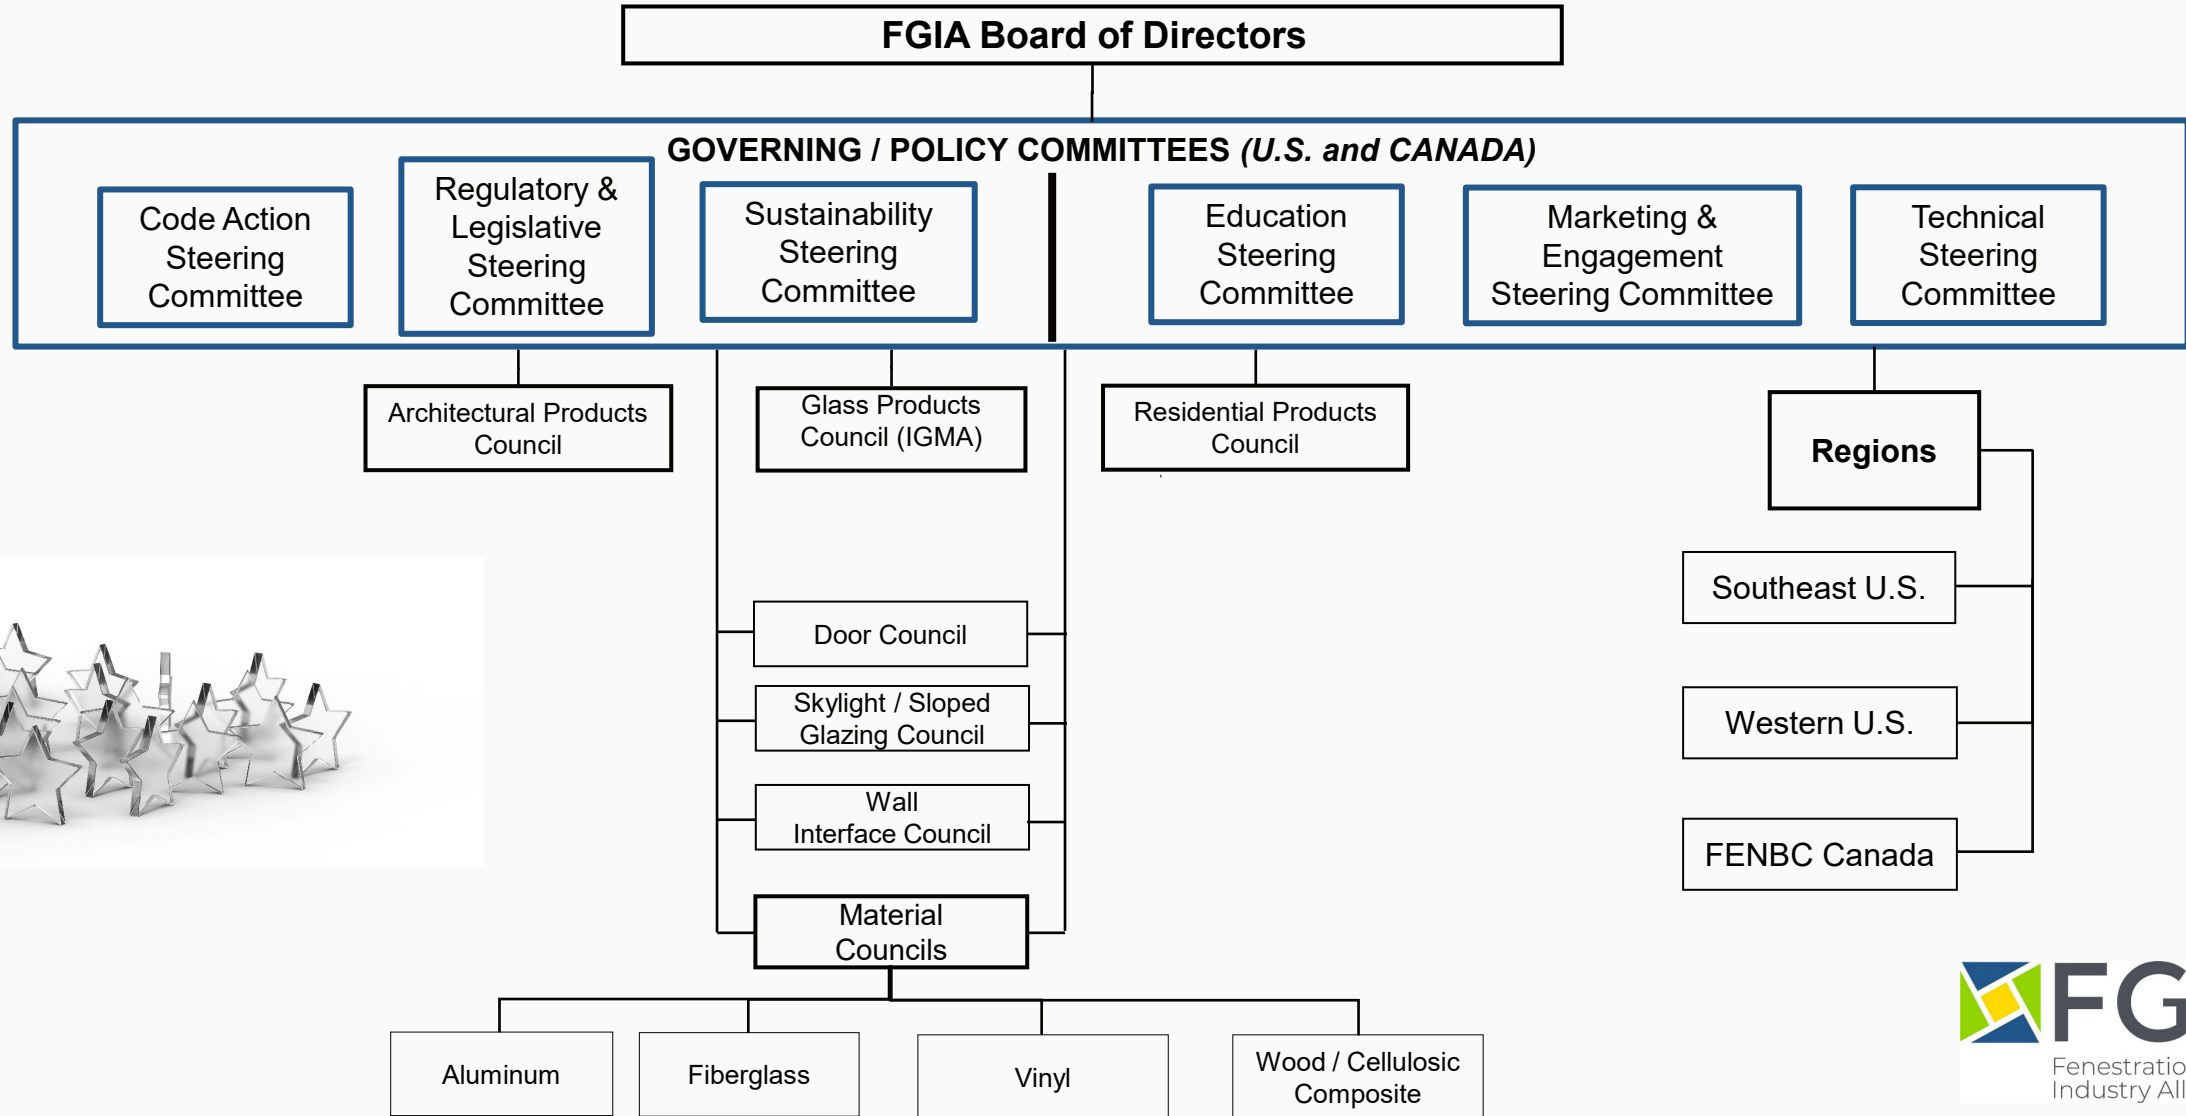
FGIA Board of Directors

GOVERNING / POLICY COMMITTEES *(U.S. and CANADA)*

Code Action Steering Committee

Regulatory & Legislative Steering Committee

Sustainability Steering Committee

Education Steering Committee

Marketing & Engagement Steering Committee

Technical Steering Committee

Architectural Products Council

Glass Products Council (IGMA)

Residential Products Council

Regions

Southeast U.S.

Western U.S.

FENBC Canada

Door Council

Skylight / Sloped Glazing Council

Wall Interface Council

Material Councils

Aluminum

Fiberglass

Vinyl

Wood / Cellulosic Composite

FG

Fenestratio

Industry All